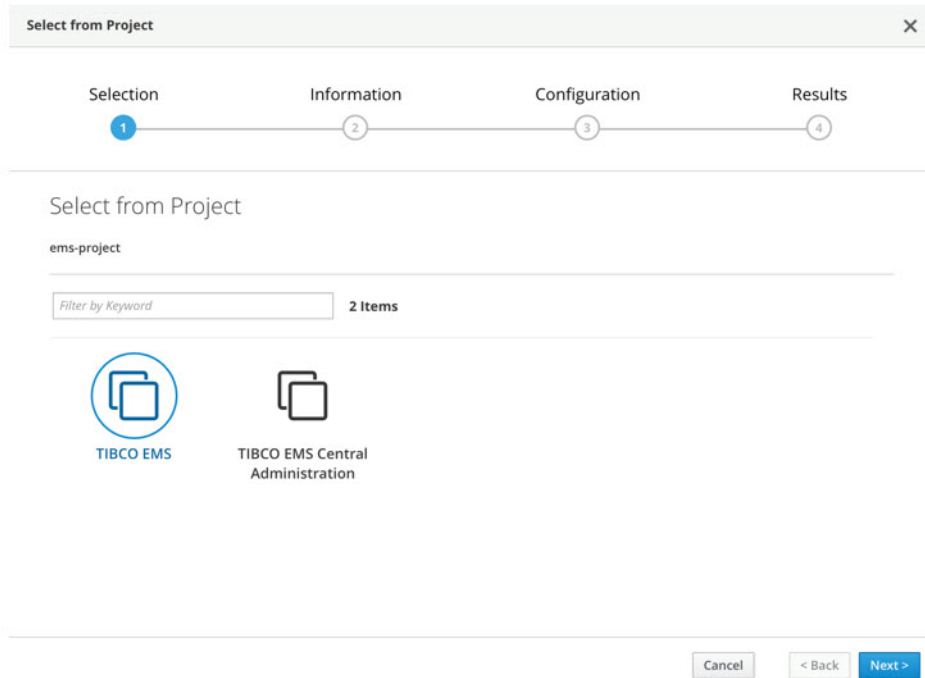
Select from Project ×

Selection
1
Information
2
Configuration
3
Results
4

Select from Project

ems-project

Filter by Keyword

2 Items

TIBCO EMS

TIBCO EMS Central Administration

Cancel
< Back
Next >